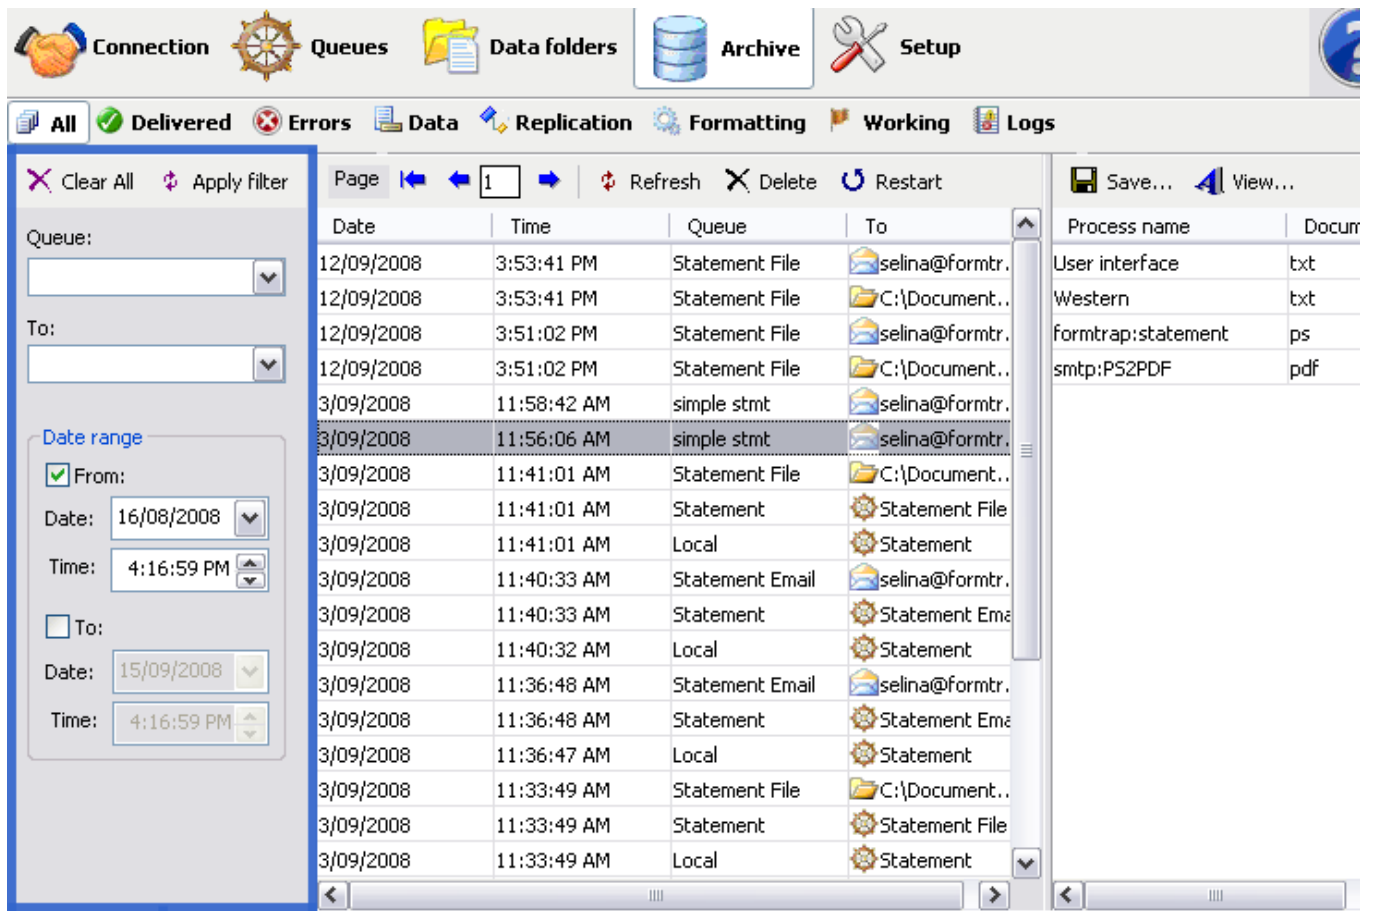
Connection Queues Data folders Archive Setup

All Delivered Errors Data Replication Formatting Working Logs

Clear All Apply filter

Queue:

To:

Date range

From:

Date: 16/08/2008

Time: 4:16:59 PM

To:

Date: 15/09/2008

Time: 4:16:59 PM

Page 1 Refresh Delete Restart

| Date | Time | Queue | To |
|---|---|---|---|
| 12/09/2008 | 3:53:41 PM | Statement File | selina@formtr. |
| 12/09/2008 | 3:53:41 PM | Statement File | C:\Document.. |
| 12/09/2008 | 3:51:02 PM | Statement File | selina@formtr. |
| 12/09/2008 | 3:51:02 PM | Statement File | C:\Document.. |
| 3/09/2008 | 11:58:42 AM | simple stmt | selina@formtr. |
| 3/09/2008 | 11:56:06 AM | simple stmt | selina@formtr. |
| 3/09/2008 | 11:41:01 AM | Statement File | C:\Document.. |
| 3/09/2008 | 11:41:01 AM | Statement | Statement File |
| 3/09/2008 | 11:41:01 AM | Local | Statement |
| 3/09/2008 | 11:40:33 AM | Statement Email | selina@formtr. |
| 3/09/2008 | 11:40:33 AM | Statement | Statement Ema |
| 3/09/2008 | 11:40:32 AM | Local | Statement |
| 3/09/2008 | 11:36:48 AM | Statement Email | selina@formtr. |
| 3/09/2008 | 11:36:48 AM | Statement | Statement Ema |
| 3/09/2008 | 11:36:47 AM | Local | Statement |
| 3/09/2008 | 11:33:49 AM | Statement File | C:\Document.. |
| 3/09/2008 | 11:33:49 AM | Statement | Statement File |
| 3/09/2008 | 11:33:49 AM | Local | Statement |

Save... View...

| Process name | Docum |
|---|---|
| User interface | txt |
| Western | txt |
| formtrap:statement | ps |
| smtp:PS2PDF | pdf |